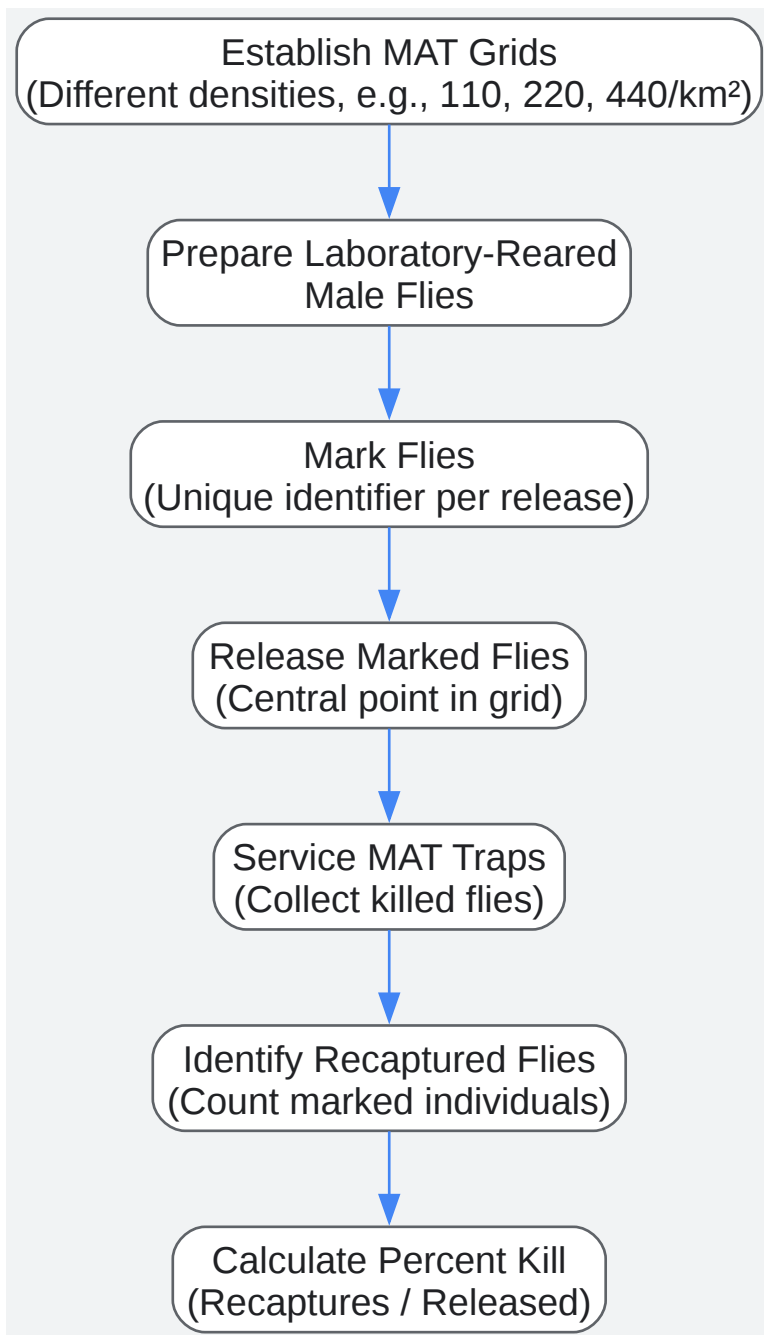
Establish MAT Grids
(Different densities, e.g., 110, 220, 440/km²)

Prepare Laboratory-Reared Male Flies

Mark Flies
(Unique identifier per release)

Release Marked Flies
(Central point in grid)

Service MAT Traps
(Collect killed flies)

Identify Recaptured Flies
(Count marked individuals)

Calculate Percent Kill
(Recaptures / Released)